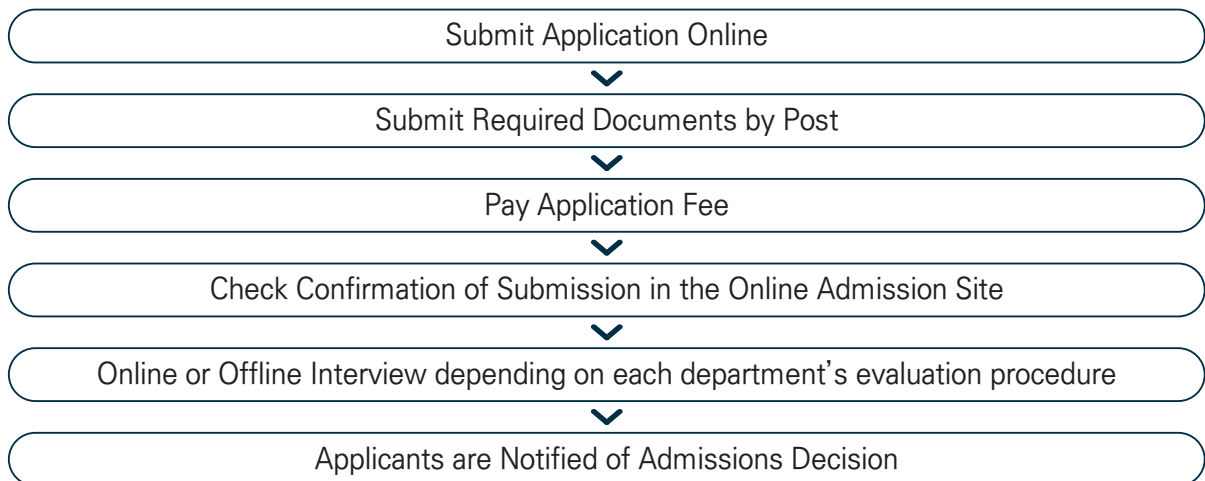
Submit Application Online

Submit Required Documents by Post

Pay Application Fee

Check Confirmation of Submission in the Online Admission Site

Online or Offline Interview depending on each department's evaluation procedure

Applicants are Notified of Admissions Decision